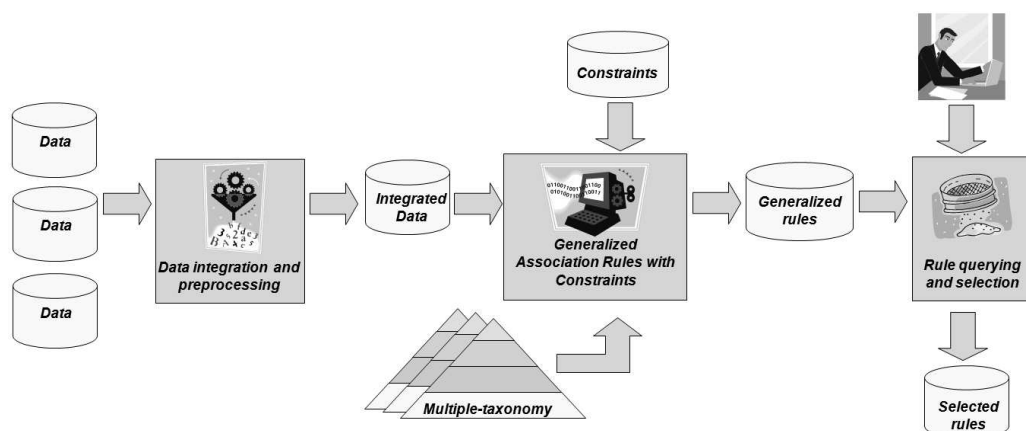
Data

Data

Data

Data integration and preprocessing

Integrated Data

Constraints

Generalized Association Rules with Constraints

Multiple-taxonomy

Generalized rules

Rule querying and selection

Selected rules